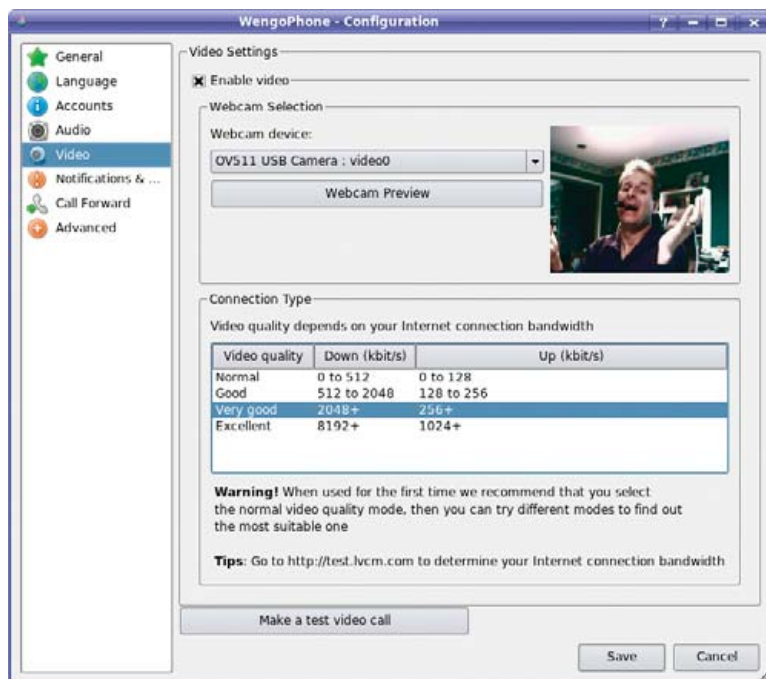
WengoPhone - Configuration

?

General
Language
Accounts
Audio
Video
Notifications & ...
Call Forward
Advanced

Video Settings

Enable video

Webcam Selection

Webcam device:

OV511 USB Camera : video0

Webcam Preview

Connection Type

Video quality depends on your Internet connection bandwidth

| Video quality | Down (kbit/s) | Up (kbit/s) |
|---|---|---|
| Normal | 0 to 512 | 0 to 128 |
| Good | 512 to 2048 | 128 to 256 |
| Very good | 2048+ | 256+ |
| Excellent | 8192+ | 1024+ |

**Warning!** When used for the first time we recommend that you select the normal video quality mode, then you can try different modes to find out the most suitable one

**Tips**: Go to http://test.lvcm.com to determine your Internet connection bandwidth

Make a test video call

Save

Cancel